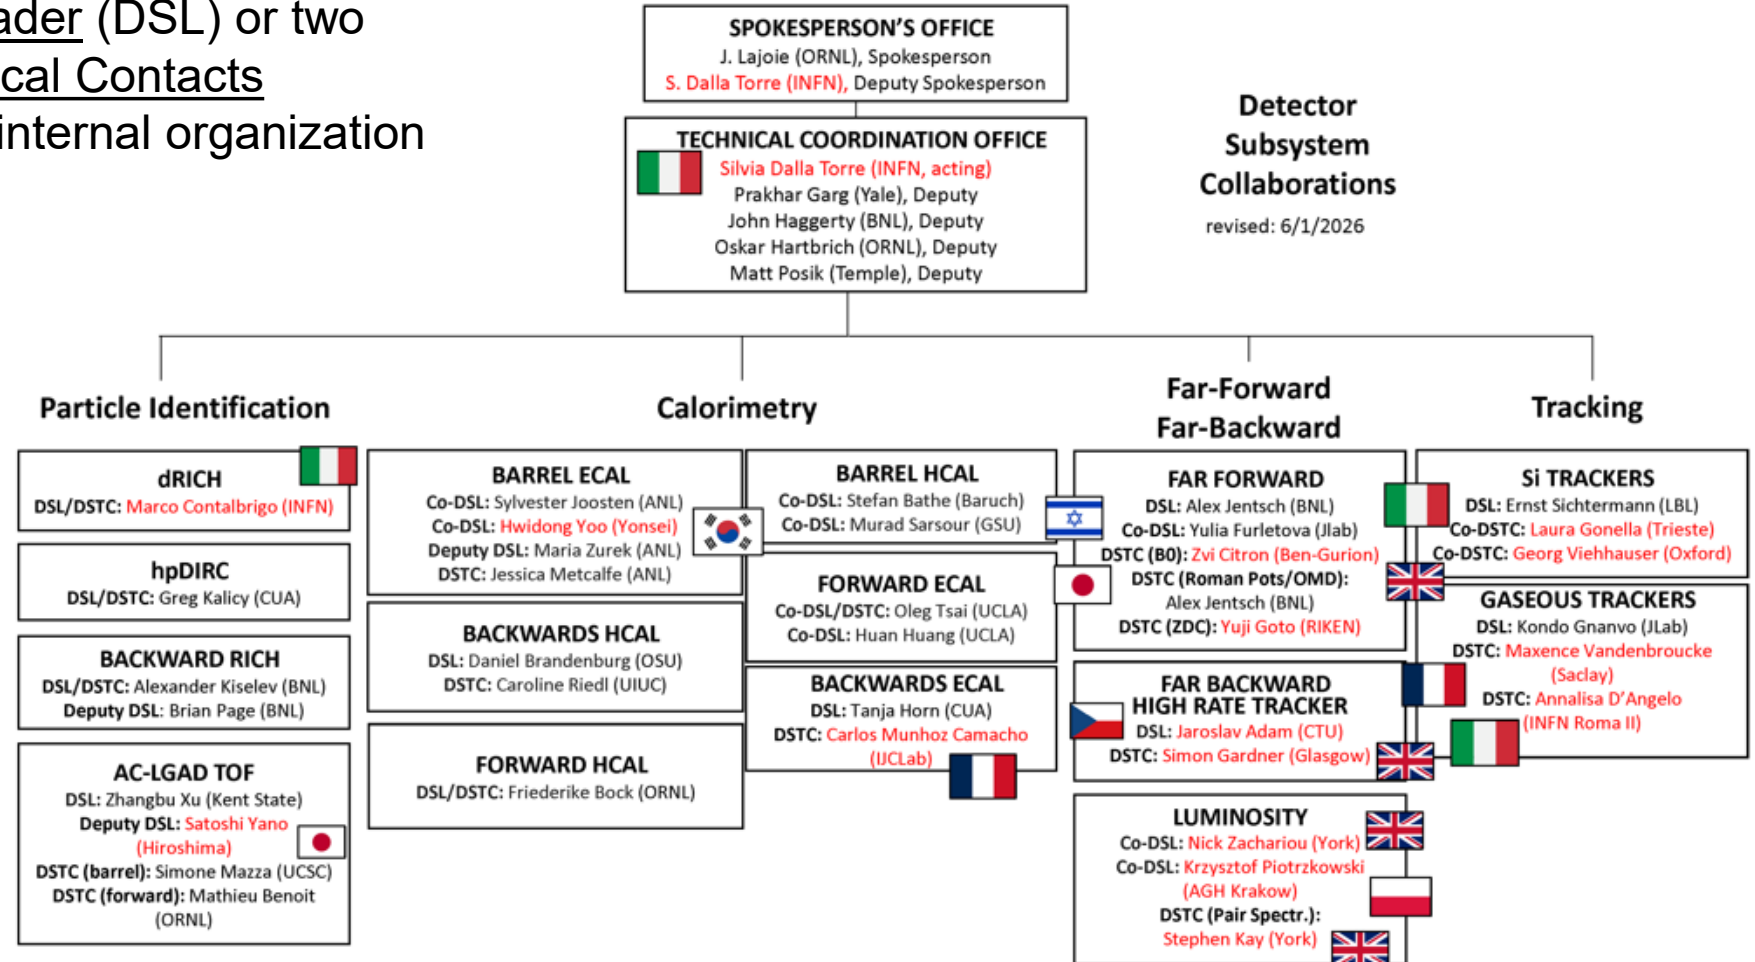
ader (DSL) or two
cal Contacts
internal organization

SPOKESPERSON'S OFFICE
J. Lajoie (ORNL), Spokesperson
S. Dalla Torre (INFN), Deputy Spokesperson

TECHNICAL COORDINATION OFFICE
Silvia Dalla Torre (INFN, acting)
Prakhar Garg (Yale), Deputy
John Haggerty (BNL), Deputy
Oskar Hartbrich (ORNL), Deputy
Matt Posik (Temple), Deputy

Detector Subsystem Collaborations
revised: 6/1/2026

Particle Identification

dRICH
DSL/DSTC: Marco Contalbrigo (INFN)

hpDIRC
DSL/DSTC: Greg Kalicy (CUA)

BACKWARD RICH
DSL/DSTC: Alexander Kiselev (BNL)
Deputy DSL: Brian Page (BNL)

AC-LGAD TOF
DSL: Zhangbu Xu (Kent State)
Deputy DSL: Satoshi Yano (Hiroshima)
DSTC (barrel): Simone Mazza (UCSC)
DSTC (forward): Mathieu Benoit (ORNL)

Calorimetry

BARREL ECAL
Co-DSL: Sylvester Joosten (ANL)
Co-DSL: Hwidong Yoo (Yonsei)
Deputy DSL: Maria Zurek (ANL)
DSTC: Jessica Metcalfe (ANL)

BACKWARDS HCAL
DSL: Daniel Brandenburg (OSU)
DSTC: Caroline Riedl (UIUC)

FORWARD HCAL
DSL/DSTC: Friederike Bock (ORNL)

BARREL HCAL
Co-DSL: Stefan Bathe (Baruch)
Co-DSL: Murad Sarsour (GSU)

FORWARD ECAL
Co-DSL/DSTC: Oleg Tsai (UCLA)
Co-DSL: Huan Huang (UCLA)

BACKWARDS ECAL
DSL: Tanja Horn (CUA)
DSTC: Carlos Munhoz Camacho (IJCLab)

Far-Forward Far-Backward

FAR FORWARD
DSL: Alex Jentsch (BNL)
Co-DSL: Yulia Furletova (Jlab)
DSTC (B0): Zvi Citron (Ben-Gurion)
DSTC (Roman Pots/OMD): Alex Jentsch (BNL)
DSTC (ZDC): Yuji Goto (RIKEN)

FAR BACKWARD HIGH RATE TRACKER
DSL: Jaroslav Adam (CTU)
DSTC: Simon Gardner (Glasgow)

LUMINOSITY
Co-DSL: Nick Zachariou (York)
Co-DSL: Krzysztof Piotrzkowski (AGH Krakow)
DSTC (Pair Spectr.): Stephen Kay (York)

Tracking

Si TRACKERS
DSL: Ernst Sichtermann (LBL)
Co-DSTC: Laura Gonella (Trieste)
Co-DSTC: Georg Viehhauser (Oxford)

GASEOUS TRACKERS
DSL: Kondo Gnanvo (JLab)
DSTC: Maxence Vandenbroucke (Saclay)
DSTC: Annalisa D'Angelo (INFN Roma II)